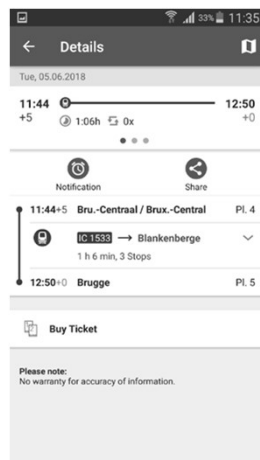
33% 11:35

Details

Tue, 05.06.2018

11:44 +5

12:50 +0

1:06h 0x

Notification

Share

11:44+5 Bru.-Centraal / Brux.-Central Pl. 4

IC 1533 → Blankenberge

1 h 6 min, 3 Stops

12:50+0 Brugge Pl. 5

Buy Ticket

Please note:
No warranty for accuracy of information.